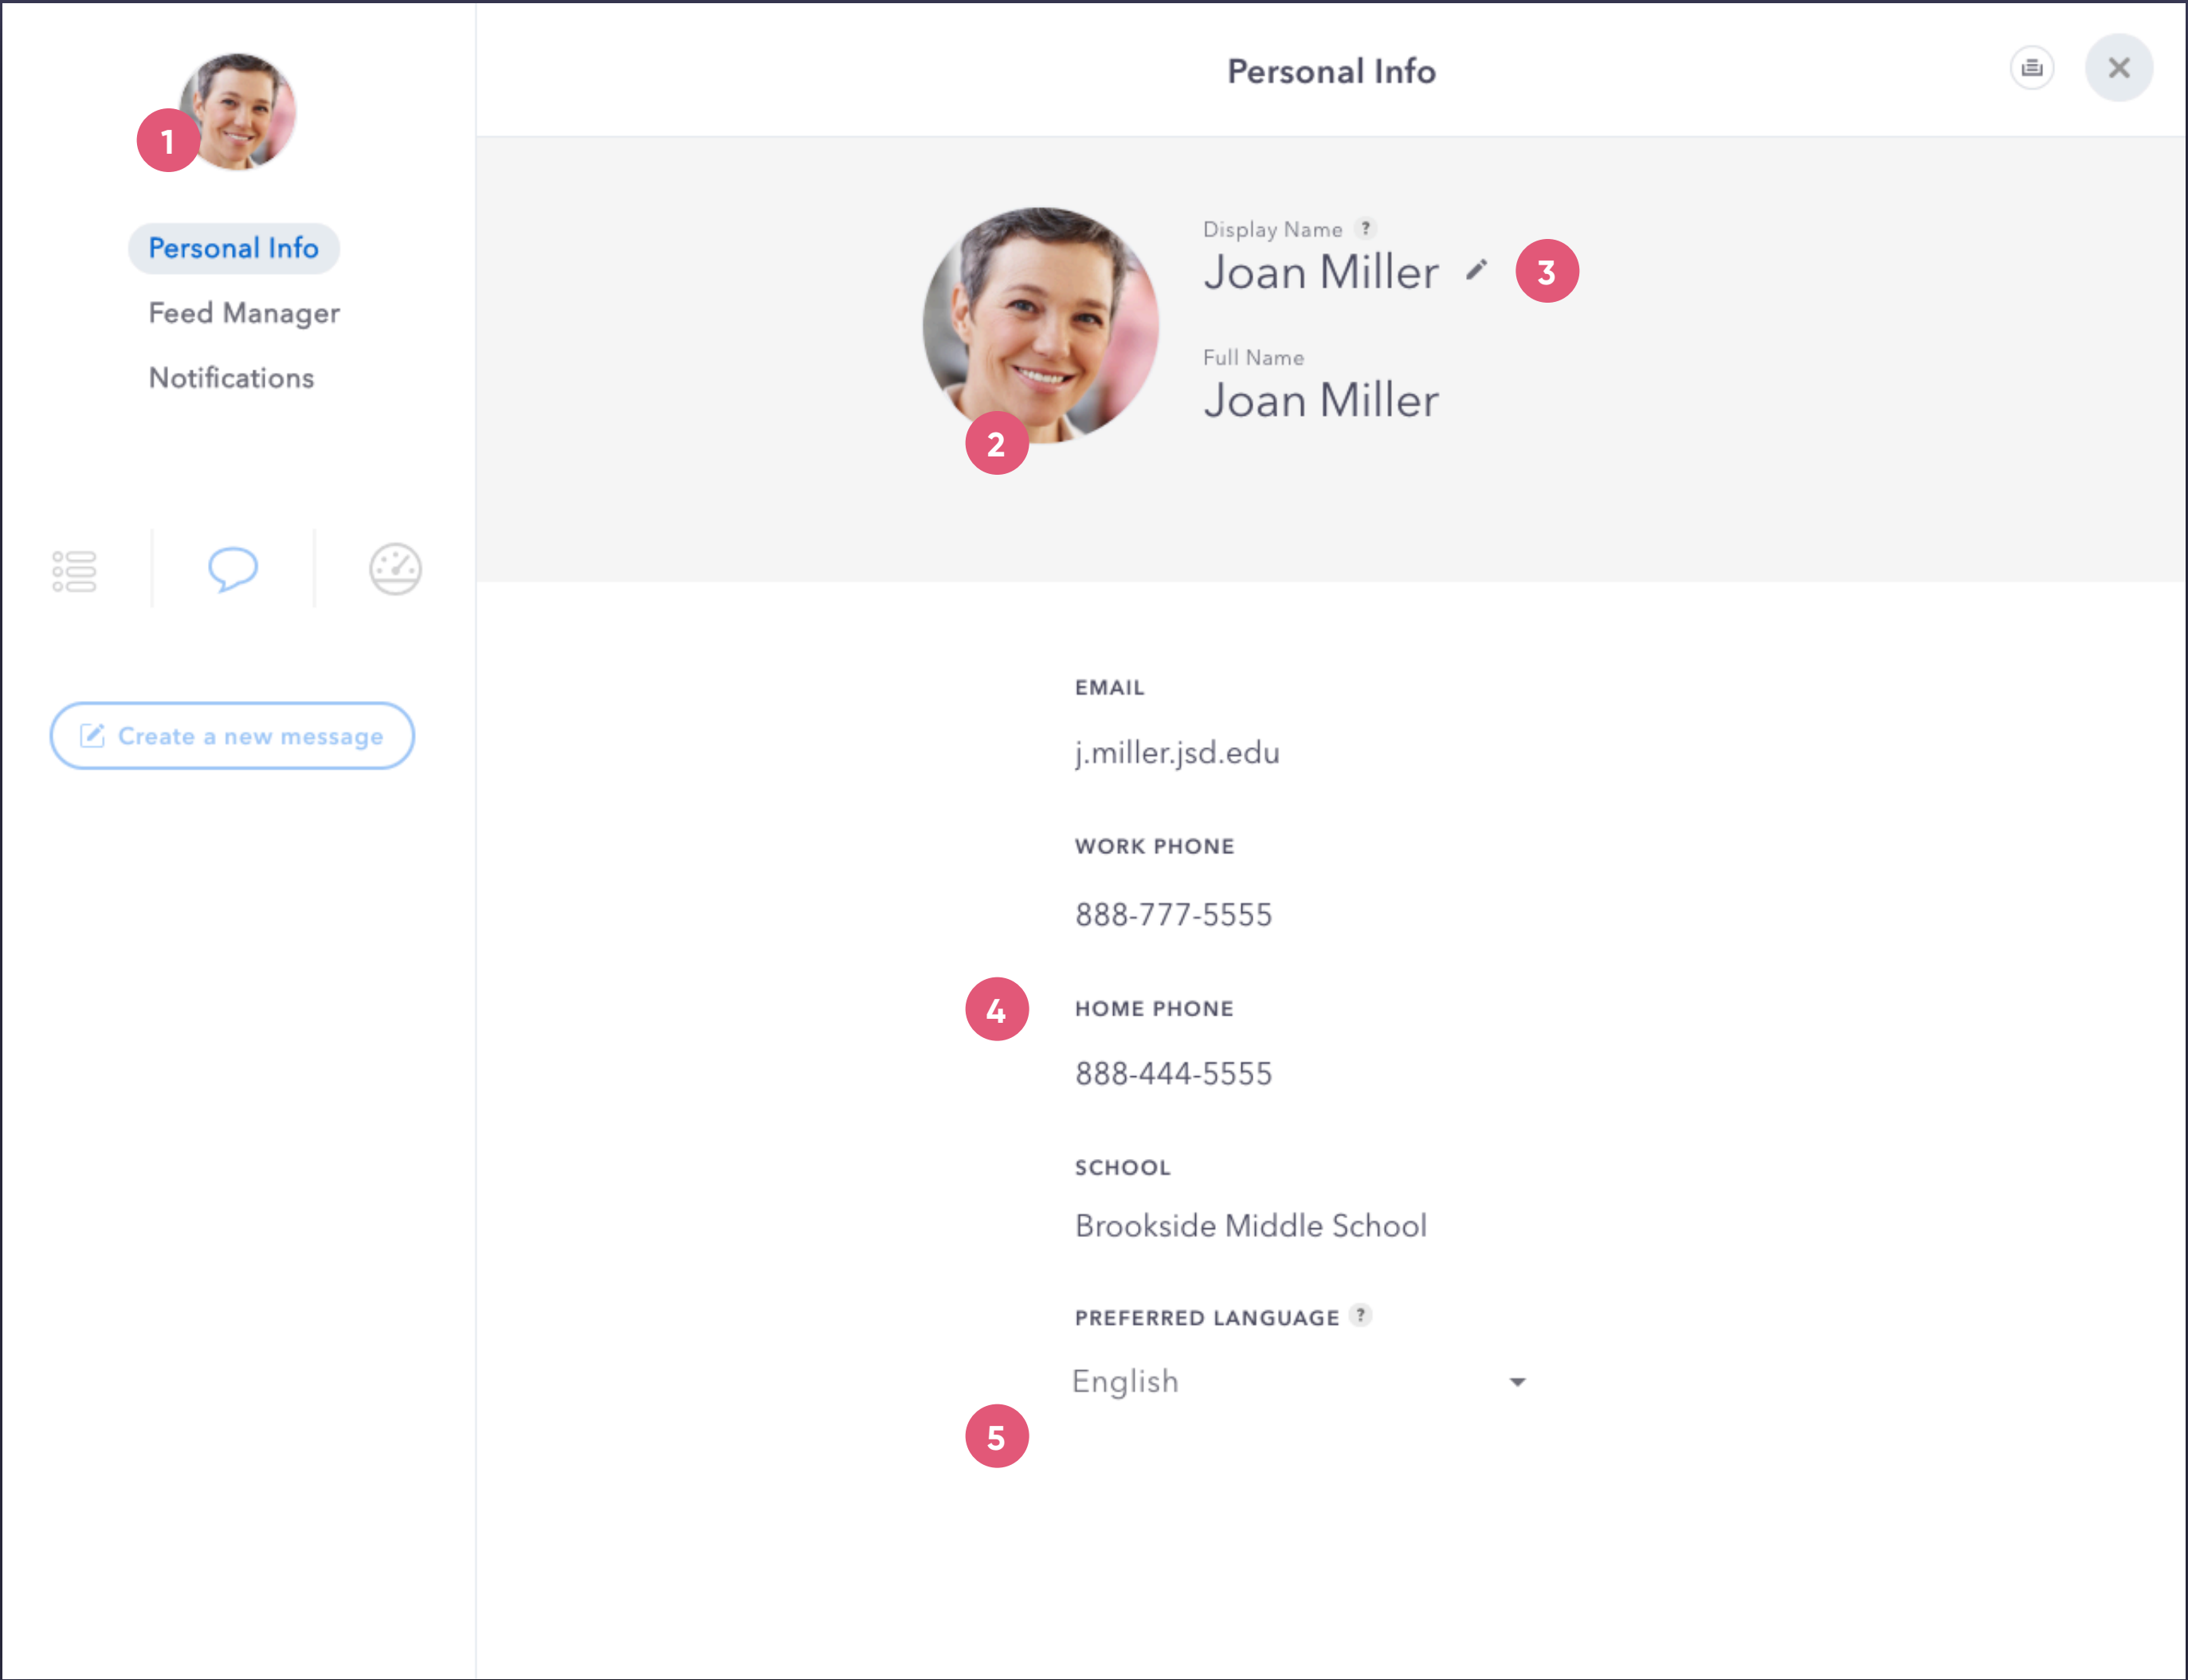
1

Personal Info

Feed Manager

Notifications

Create a new message

Personal Info

Display Name ?

Joan Miller

3

Full Name

Joan Miller

2

EMAIL

j.miller.jsd.edu

WORK PHONE

888-777-5555

4

HOME PHONE

888-444-5555

SCHOOL

Brookside Middle School

PREFERRED LANGUAGE ?

English

5